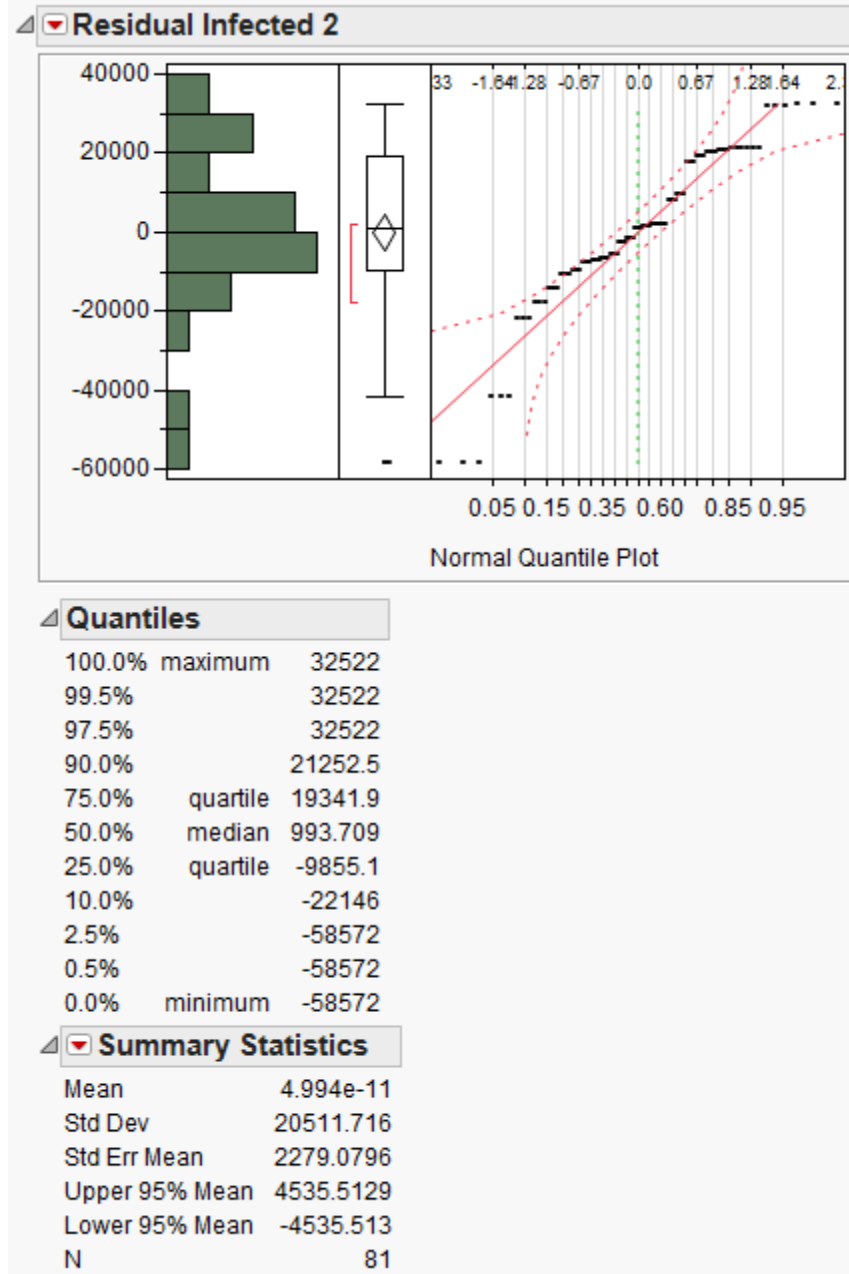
Residual Infected 2

40000
20000
0
-20000
-40000
-60000

33 -1.64 1.28 -0.67 0.0 0.67 1.28 1.64 2.

0.05 0.15 0.35 0.60 0.85 0.95

Normal Quantile Plot

Quantiles

| | | |
|---|---|---|
| 100.0% | maximum | 32522 |
| 99.5% | | 32522 |
| 97.5% | | 32522 |
| 90.0% | | 21252.5 |
| 75.0% | quartile | 19341.9 |
| 50.0% | median | 993.709 |
| 25.0% | quartile | -9855.1 |
| 10.0% | | -22146 |
| 2.5% | | -58572 |
| 0.5% | | -58572 |
| 0.0% | minimum | -58572 |

Summary Statistics

| | |
|---|---|
| Mean | 4.994e-11 |
| Std Dev | 20511.716 |
| Std Err Mean | 2279.0796 |
| Upper 95% Mean | 4535.5129 |
| Lower 95% Mean | -4535.513 |
| N | 81 |